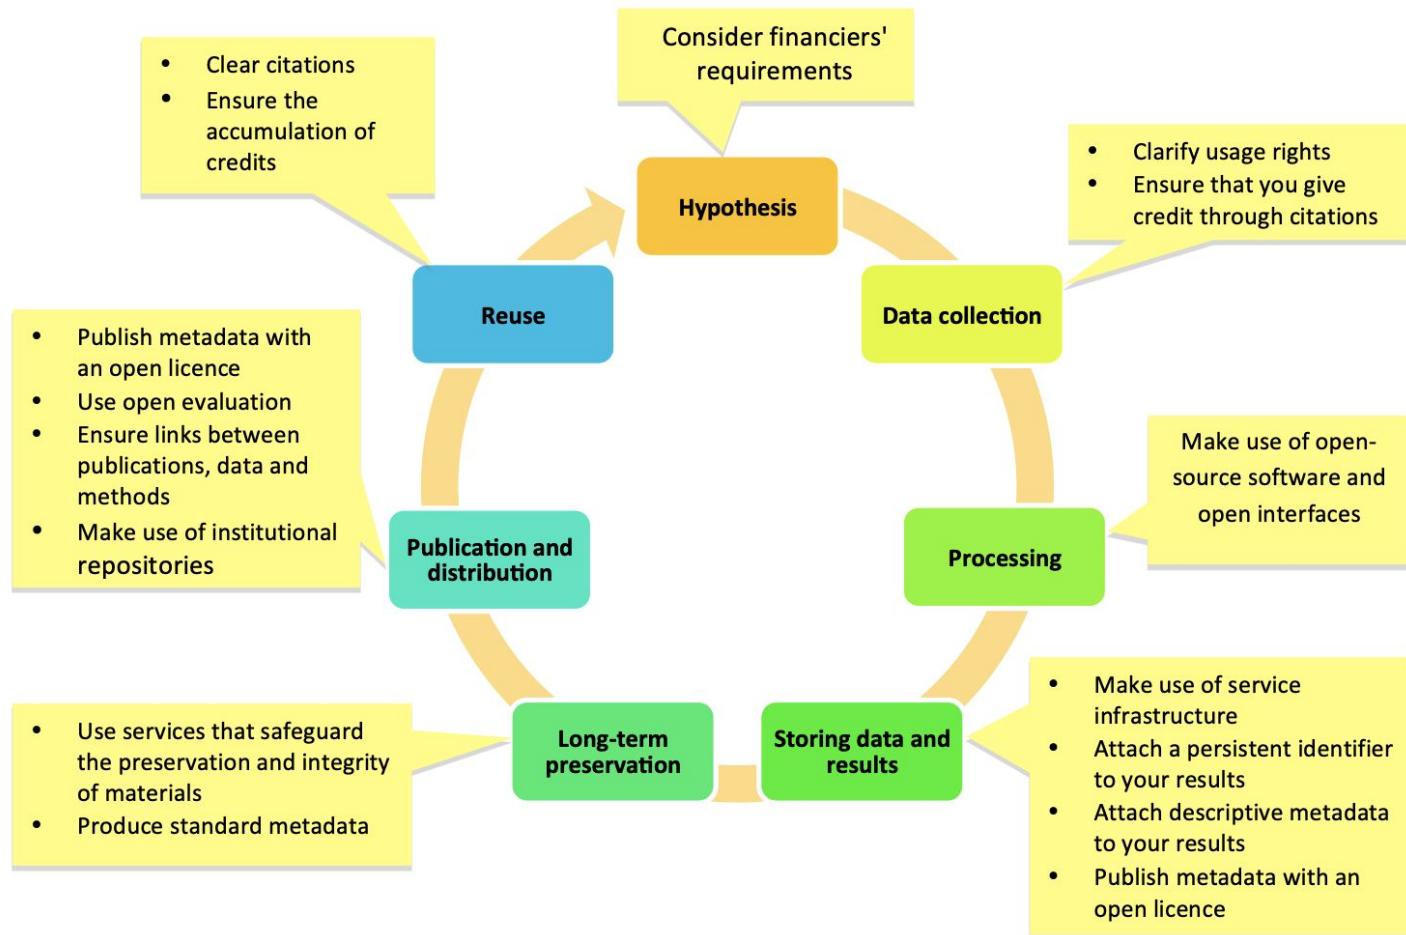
Consider financiers' requirements

Hypothesis

- Clarify usage rights
- Ensure that you give credit through citations

Data collection

Make use of open-source software and open interfaces

Processing

- Make use of service infrastructure
- Attach a persistent identifier to your results
- Attach descriptive metadata to your results
- Publish metadata with an open licence

Storing data and results

Long-term preservation

- Use services that safeguard the preservation and integrity of materials
- Produce standard metadata

Publication and distribution

- Publish metadata with an open licence
- Use open evaluation
- Ensure links between publications, data and methods
- Make use of institutional repositories

Reuse

- Clear citations
- Ensure the accumulation of credits